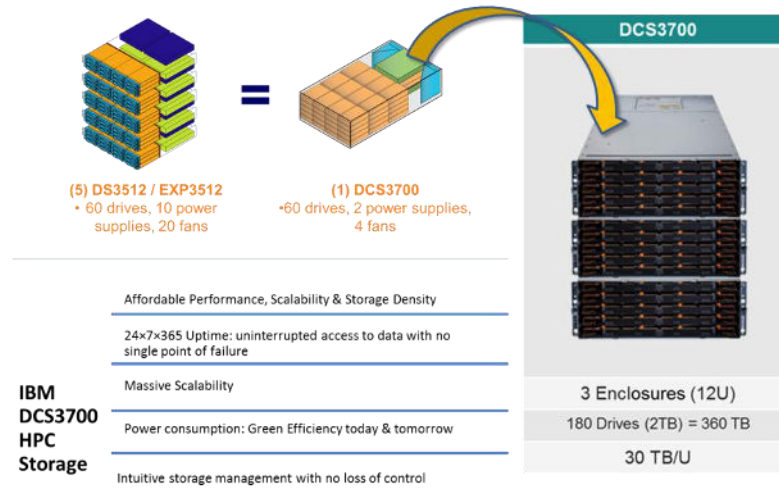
DCS3700

=

(5) DS3512 / EXP3512
• 60 drives, 10 power supplies, 20 fans

(1) DCS3700
•60 drives, 2 power supplies, 4 fans

IBM DCS3700 HPC Storage

Affordable Performance, Scalability & Storage Density

24×7×365 Uptime: uninterrupted access to data with no single point of failure

Massive Scalability

Power consumption: Green Efficiency today & tomorrow

Intuitive storage management with no loss of control

3 Enclosures (12U)

180 Drives (2TB) = 360 TB

30 TB/U